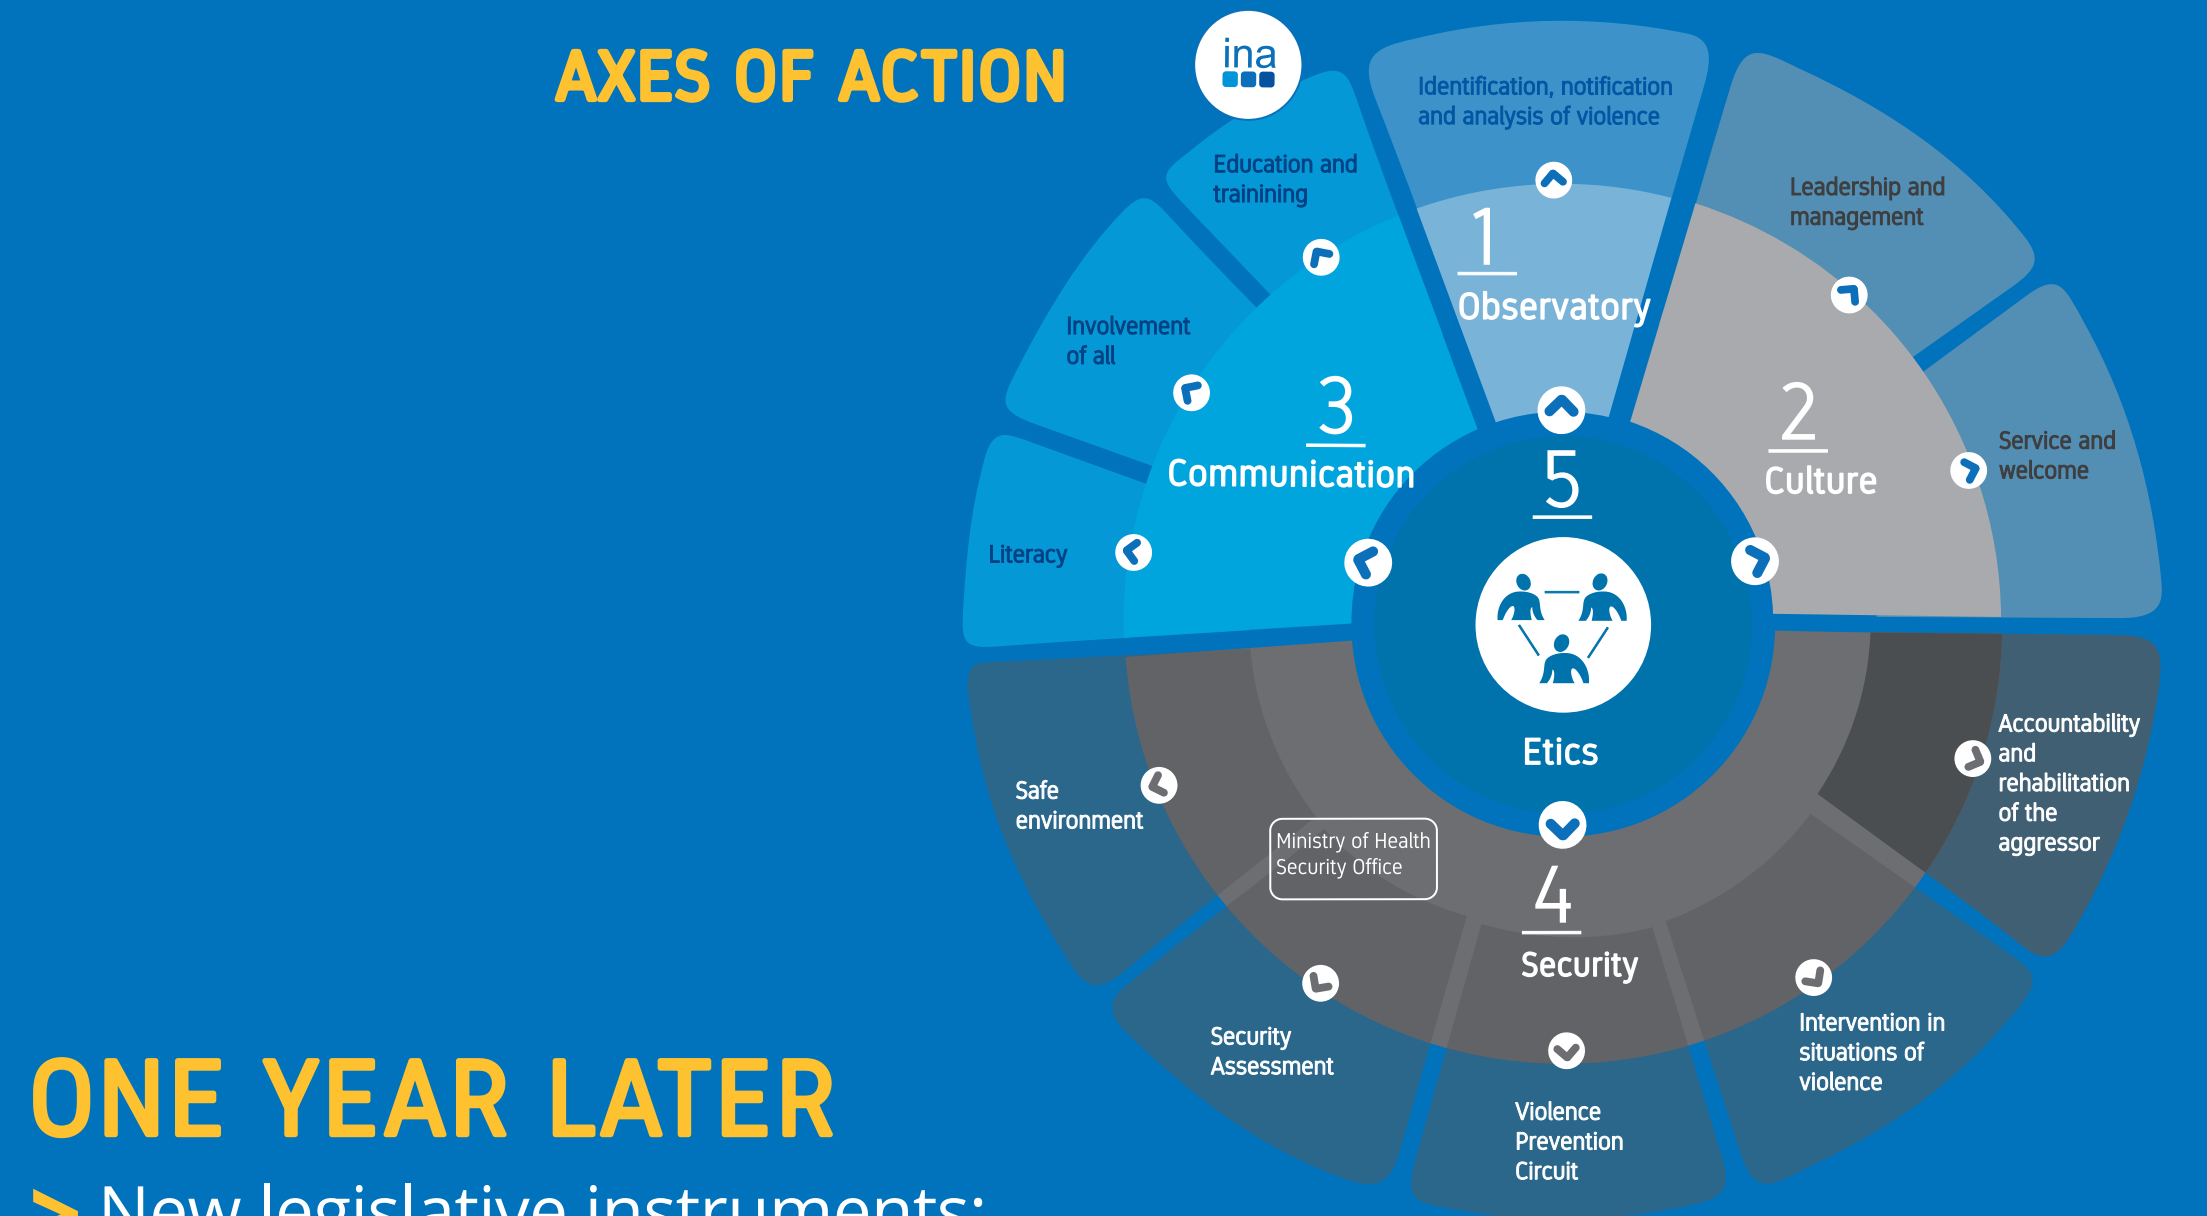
AXES OF ACTION

ina

Identification, notification and analysis of violence

1 Observatory

Education and traininig

Leadership and management

Involvement of all

3 Communication

5

2 Culture

Service and welcome

Literacy

Etics

Accountability and rehabilitation of the aggressor

Safe environment

Ministry of Health Security Office

4 Security

Security Assessment

Intervention in situations of violence

Violence Prevention Circuit

ONE YEAR LATER

> New legislative instruments: